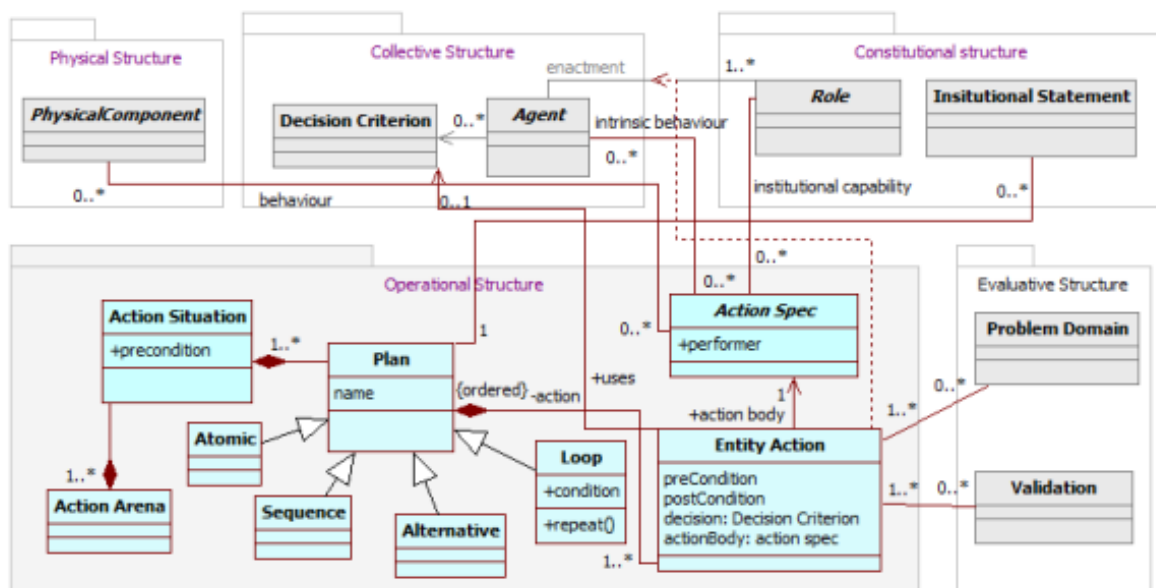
Physical Structure

PhysicalComponent

0..*

Collective Structure

enactment

Decision Criterion

0..*

Agent

intrinsic behaviour

0..*

behaviour

0..1

Constitutional structure

1..*

Role

Insitutional Statement

institutional capability

0..*

Operational Structure

Action Situation

+precondition

1..*

1

Plan

name

{ordered} -action

Atomic

Sequence

Alternative

Loop

+condition

+repeat()

1..*

Action Arena

0..*

Action Spec

+performer

0..*

0..*

+uses

1

+action body

Entity Action

preCondition
postCondition
decision: Decision Criterion
actionBody: action spec

1..*

Evaluative Structure

Problem Domain

0..*

1..*

1..*

0..*

Validation